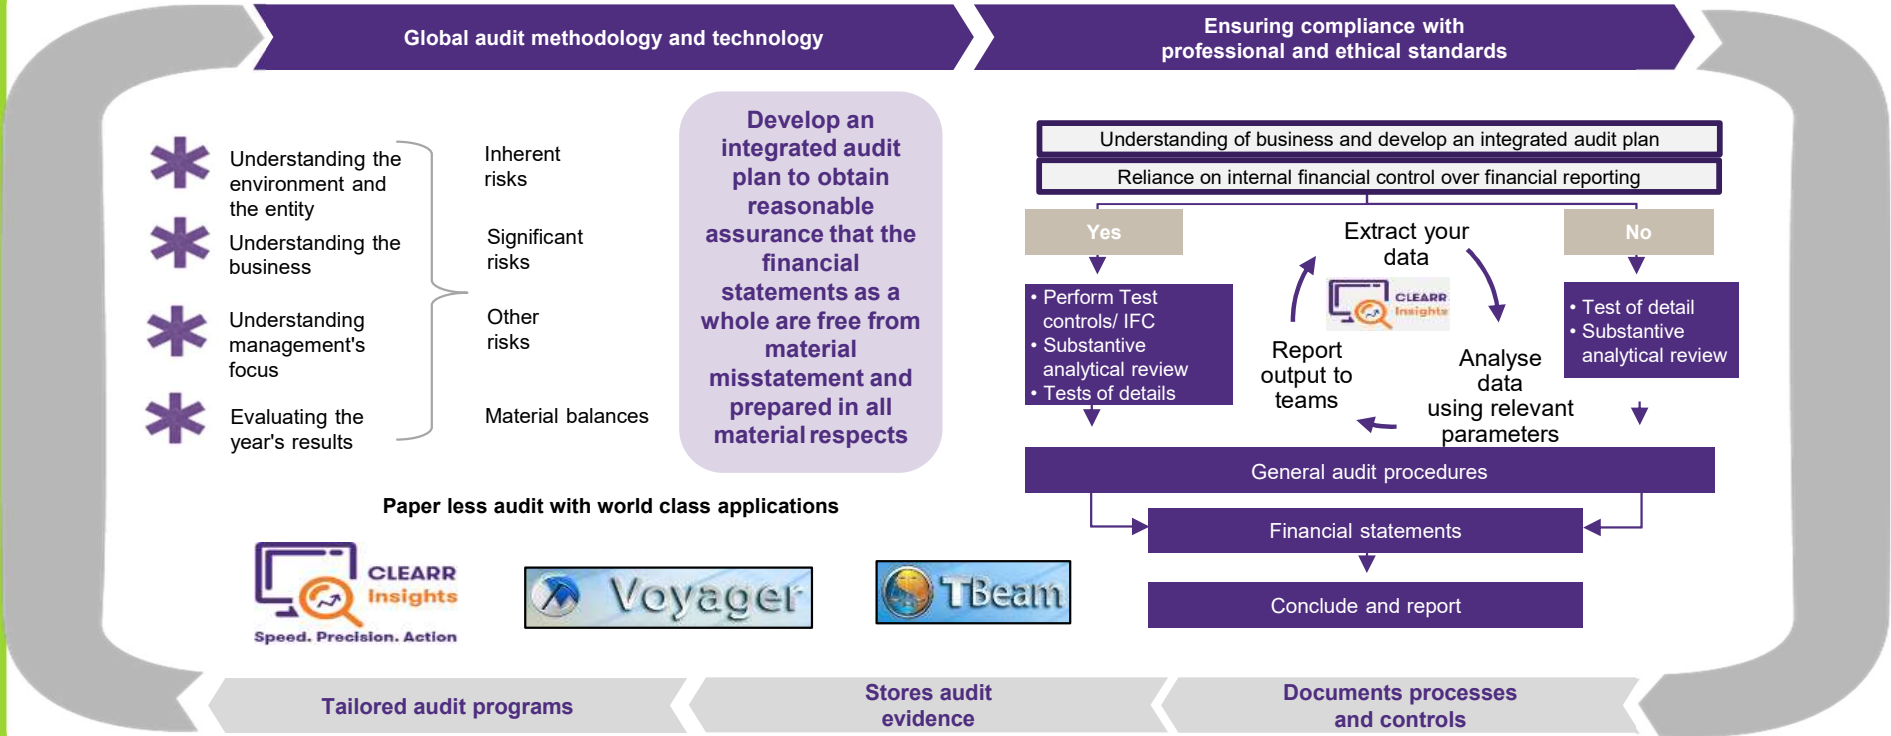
Global audit methodology and technology

Ensuring compliance with professional and ethical standards

Understanding the environment and the entity

Understanding the business

Understanding management's focus

Evaluating the year's results

Inherent risks

Significant risks

Other risks

Material balances

Develop an integrated audit plan to obtain reasonable assurance that the financial statements as a whole are free from material misstatement and prepared in all material respects

Understanding of business and develop an integrated audit plan

Reliance on internal financial control over financial reporting

Yes

No

Extract your data

CLEARR Insights

• Perform Test controls/ IFC
• Substantive analytical review
• Tests of details

Report output to teams

Analyse data using relevant parameters

• Test of detail
• Substantive analytical review

General audit procedures

Financial statements

Conclude and report

Paper less audit with world class applications

CLEARR Insights
Speed. Precision. Action

Voyager

TBeam

Tailored audit programs

Stores audit evidence

Documents processes and controls